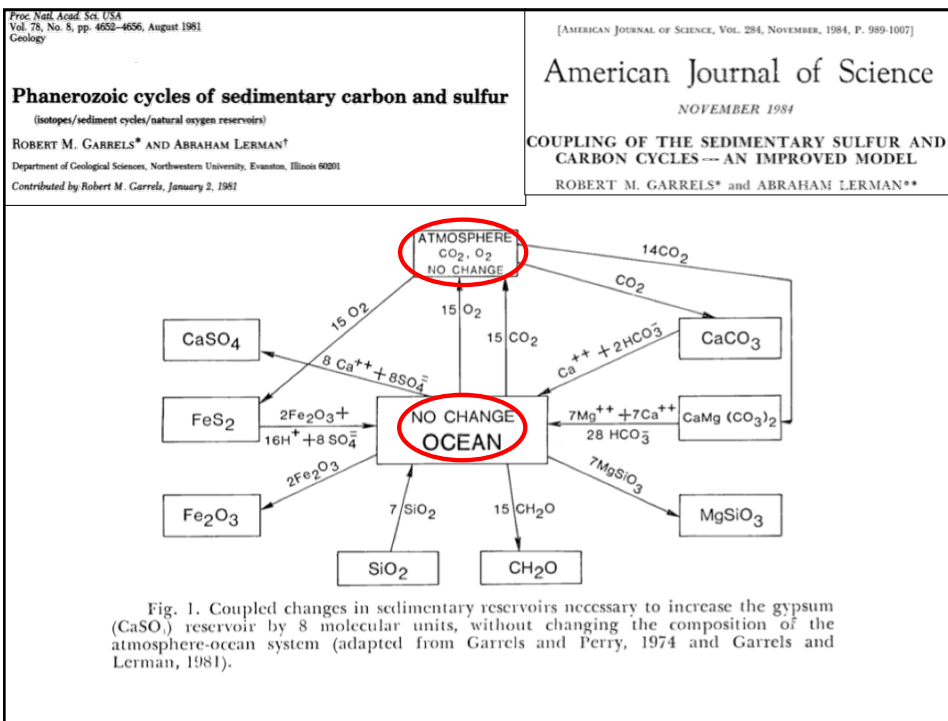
Proc. Natl. Acad. Sci. USA
Vol. 78, No. 8, pp. 4652–4656, August 1981
Geology

Phanerozoic cycles of sedimentary carbon and sulfur

(isotopes/sediment cycles/natural oxygen reservoirs)

ROBERT M. GARRELS* AND ABRAHAM LERMAN†

Department of Geological Sciences, Northwestern University, Evanston, Illinois 60201

Contributed by Robert M. Garrels, January 2, 1981

[AMERICAN JOURNAL OF SCIENCE, VOL. 284, NOVEMBER, 1984, P. 989-1007]

American Journal of Science

NOVEMBER 1984

COUPLING OF THE SEDIMENTARY SULFUR AND CARBON CYCLES — AN IMPROVED MODEL

ROBERT M. GARRELS* and ABRAHAM LERMAN**

ATMOSPHERE
$CO_2$, $O_2$
NO CHANGE

$14CO_2$

$CO_2$

$15\ O_2$

$15\ O_2$

$15\ CO_2$

$CaSO_4$

$CaCO_3$

$8\ Ca^{++} + 8SO_4^{=}$

$Ca^{++} + 2HCO_3^{-}$

$FeS_2$

$2Fe_2O_3 +$
$16H^{+} + 8\ SO_4^{=}$

NO CHANGE
OCEAN

$7Mg^{++} + 7Ca^{++}$
$28\ HCO_3^{-}$

$CaMg\ (CO_3)_2$

$2Fe_2O_3$

$7MgSiO_3$

$7\ SiO_2$

$15\ CH_2O$

$Fe_2O_3$

$MgSiO_3$

$SiO_2$

$CH_2O$

Fig. 1. Coupled changes in sedimentary reservoirs necessary to increase the gypsum ($CaSO_4$) reservoir by 8 molecular units, without changing the composition of the atmosphere-ocean system (adapted from Garrels and Perry, 1974 and Garrels and Lerman, 1981).